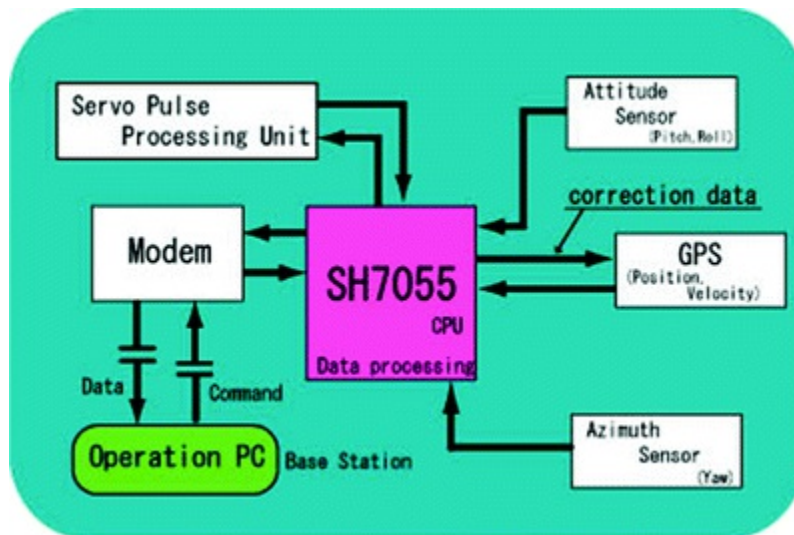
Servo Pulse Processing Unit

Attitude Sensor (Pitch,Roll)

correction data

Modem

SH7055

CPU

Data processing

GPS (Position, Velocity)

Data

Command

Operation PC

Base Station

Azimuth Sensor (Yaw)